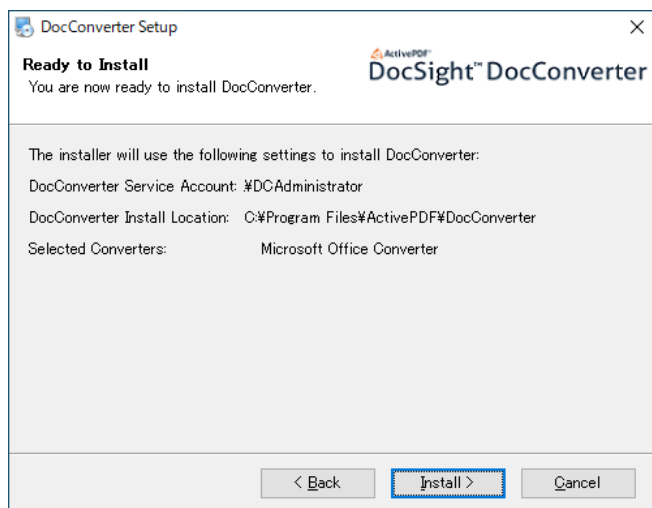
DocConverter Setup

×

Ready to Install
You are now ready to install DocConverter.

ActivePDF
DocSight™ DocConverter

The installer will use the following settings to install DocConverter:

DocConverter Service Account: ¥DCAdministrator

DocConverter Install Location: C:¥Program Files¥ActivePDF¥DocConverter

Selected Converters: Microsoft Office Converter

< Back

Install >

Cancel